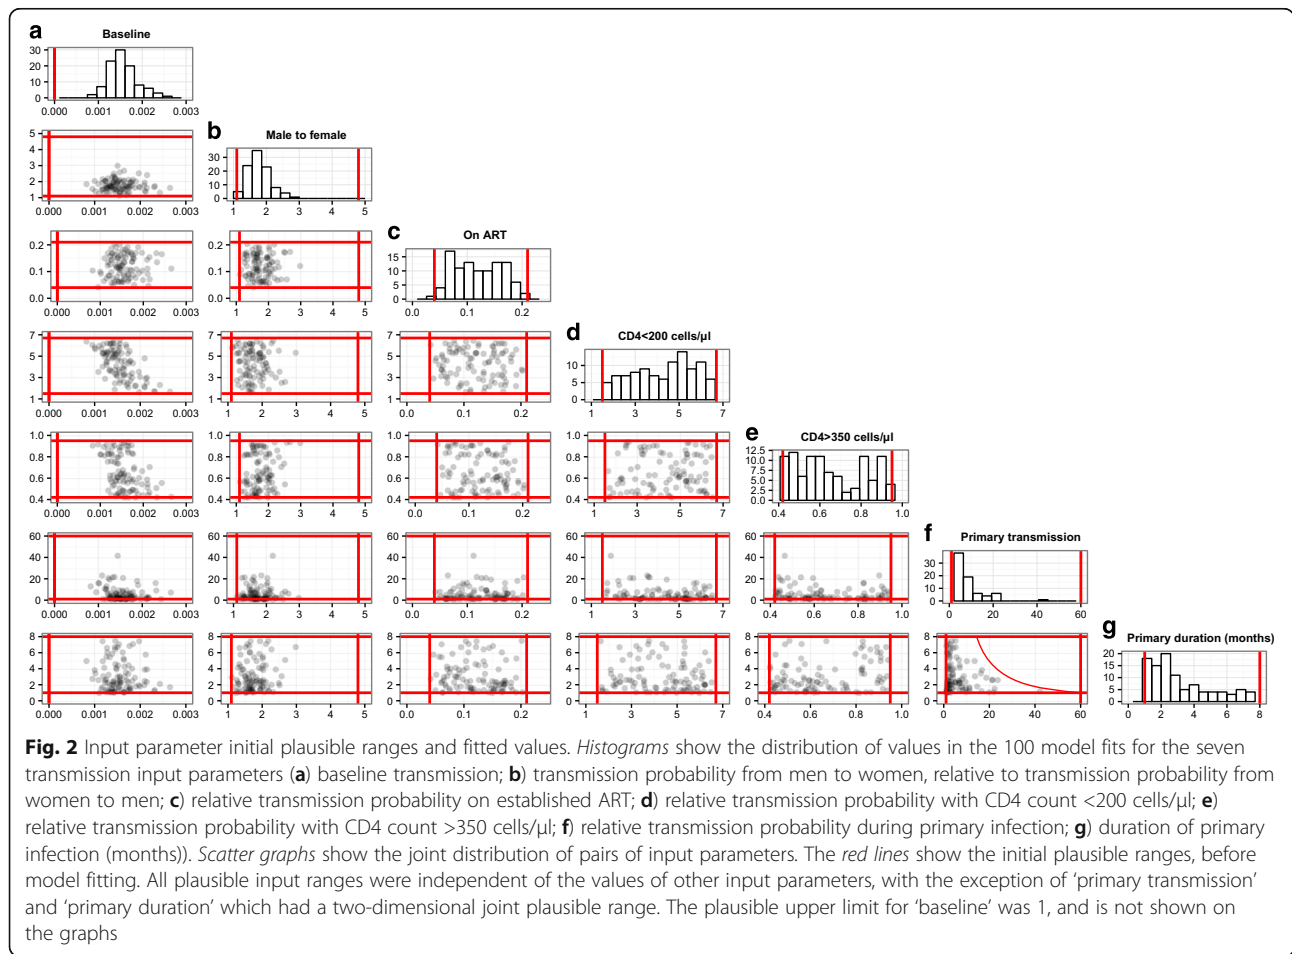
a
Baseline
30 20 10 0
0.000 0.001 0.002 0.003

5 4 3 2 1
0.000 0.001 0.002 0.003

b
Male to female
30 20 10 0
1 2 3 4 5

0.2 0.1 0.0
0.000 0.001 0.002 0.003

0.2 0.1 0.0
1 2 3 4 5

c
On ART
15 10 5 0
0.0 0.1 0.2

7 5 3 1
0.000 0.001 0.002 0.003

7 5 3 1
1 2 3 4 5

7 5 3 1
0.0 0.1 0.2

d
CD4<200 cells/μl
10 5 0
1 3 5 7

1.0 0.8 0.6 0.4
0.000 0.001 0.002 0.003

1.0 0.8 0.6 0.4
1 2 3 4 5

1.0 0.8 0.6 0.4
0.0 0.1 0.2

1.0 0.8 0.6 0.4
1 3 5 7

e
CD4>350 cells/μl
12.5 10.0 7.5 5.0 2.5 0.0
0.4 0.6 0.8 1.0

60 40 20 0
0.000 0.001 0.002 0.003

60 40 20 0
1 2 3 4 5

60 40 20 0
0.0 0.1 0.2

60 40 20 0
1 3 5 7

60 40 20 0
0.4 0.6 0.8 1.0

f
Primary transmission
30 20 10 0
0 20 40 60

8 6 4 2 0
0.000 0.001 0.002 0.003

8 6 4 2 0
1 2 3 4 5

8 6 4 2 0
0.0 0.1 0.2

8 6 4 2 0
1 3 5 7

8 6 4 2 0
0.4 0.6 0.8 1.0

8 6 4 2 0
0 20 40 60

g
Primary duration (months)
20 15 10 5 0
0 2 4 6 8

Fig. 2 Input parameter initial plausible ranges and fitted values. Histograms show the distribution of values in the 100 model fits for the seven transmission input parameters (a) baseline transmission; b) transmission probability from men to women, relative to transmission probability from women to men; c) relative transmission probability on established ART; d) relative transmission probability with CD4 count <200 cells/μl; e) relative transmission probability with CD4 count >350 cells/μl; f) relative transmission probability during primary infection; g) duration of primary infection (months)). Scatter graphs show the joint distribution of pairs of input parameters. The red lines show the initial plausible ranges, before model fitting. All plausible input ranges were independent of the values of other input parameters, with the exception of 'primary transmission' and 'primary duration' which had a two-dimensional joint plausible range. The plausible upper limit for 'baseline' was 1, and is not shown on the graphs